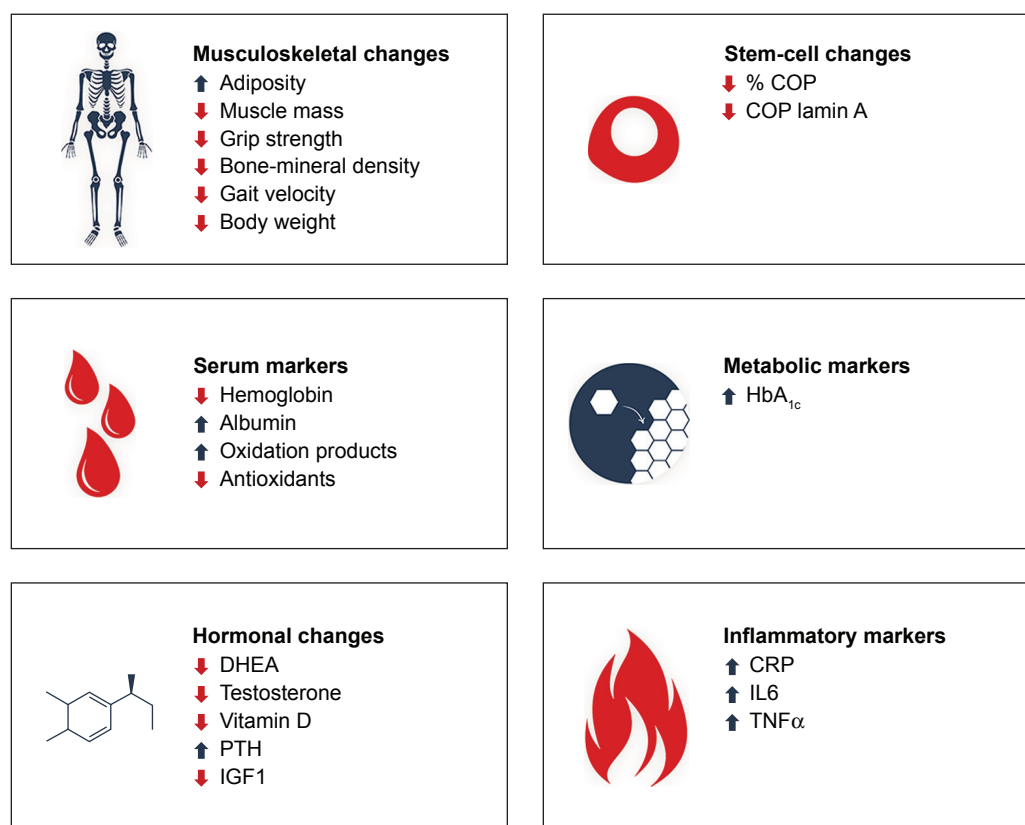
**Musculoskeletal changes**
⬆ Adiposity
⬇ Muscle mass
⬇ Grip strength
⬇ Bone-mineral density
⬇ Gait velocity
⬇ Body weight

**Stem-cell changes**
⬇ % COP
⬇ COP lamin A

**Serum markers**
⬇ Hemoglobin
⬆ Albumin
⬆ Oxidation products
⬇ Antioxidants

**Metabolic markers**
⬆ $HbA_{1c}$

**Hormonal changes**
⬇ DHEA
⬇ Testosterone
⬇ Vitamin D
⬆ PTH
⬇ IGF1

**Inflammatory markers**
⬆ CRP
⬆ IL6
⬆ TNF$\alpha$